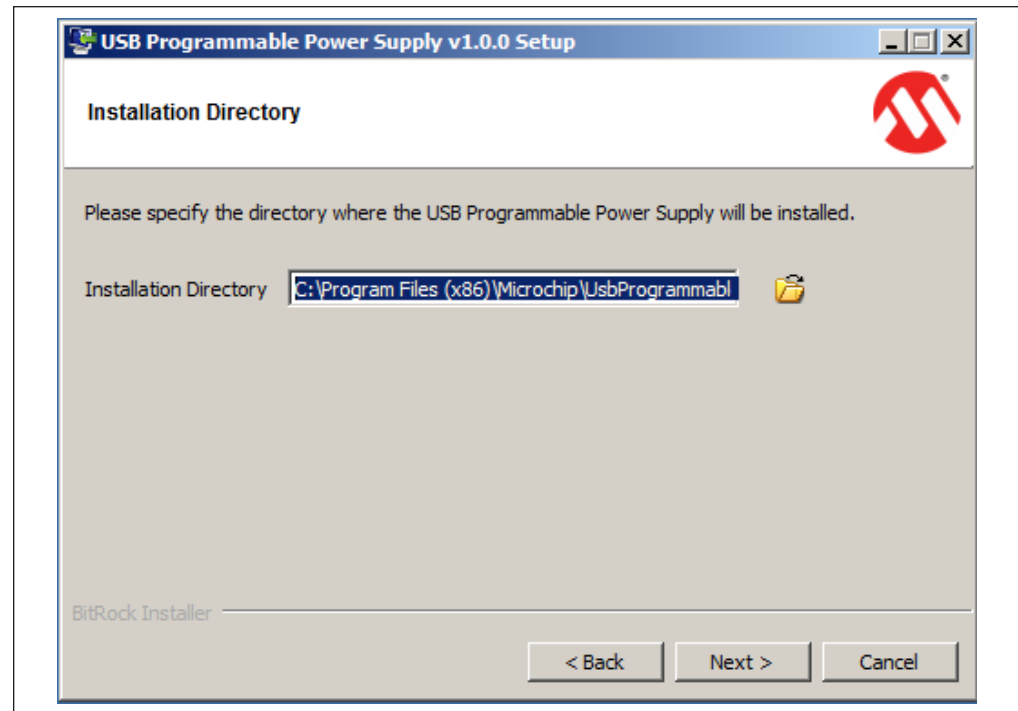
USB Programmable Power Supply v1.0.0 Setup

Installation Directory

Please specify the directory where the USB Programmable Power Supply will be installed.

Installation Directory C:\Program Files (x86)\Microchip\UsbProgrammabl

BitRock Installer

< Back Next > Cancel